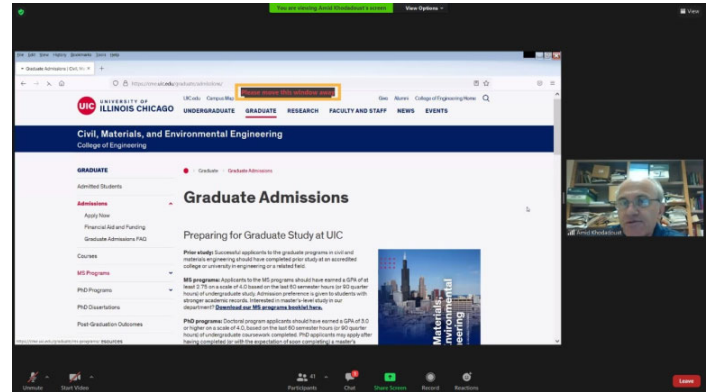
You are viewing Amid Khodadoust's screen View Options

View

File Edit View History Bookmarks Tools Help

Graduate Admissions | Civil, M... ×

https://cme.uic.edu/graduate/admissions/

Please move this window away

UIC UNIVERSITY OF ILLINOIS CHICAGO

UIC.edu Campus Map Give Alumni College of Engineering Home

UNDERGRADUATE GRADUATE RESEARCH FACULTY AND STAFF NEWS EVENTS

Civil, Materials, and Environmental Engineering
College of Engineering

GRADUATE
Admitted Students
Admissions
Apply Now
Financial Aid and Funding
Graduate Admissions FAQ
Courses
MS Programs
PhD Programs
PhD Dissertations
Post-Graduation Outcomes

Graduate > Graduate Admissions

Graduate Admissions

Preparing for Graduate Study at UIC

Prior study: Successful applicants to the graduate programs in civil and materials engineering should have completed prior study at an accredited college or university in engineering or a related field.

MS programs: Applicants to the MS programs should have earned a GPA of at least 2.75 on a scale of 4.0 based on the last 60 semester hours (or 90 quarter hours) of undergraduate study. Admission preference is given to students with stronger academic records. Interested in master's-level study in our department? Download our MS programs booklet here.

PhD programs: Doctoral program applicants should have earned a GPA of 3.0 or higher on a scale of 4.0, based on the last 60 semester hours (or 90 quarter hours) of undergraduate coursework completed. PhD applicants may apply after having completed (or with the expectation of soon completing) a master's

Materials, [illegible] ineering

https://cme.uic.edu/graduate/ms-programs/ resources

Amid Khodadoust

Unmute Start Video Participants 41 Chat Share Screen Record Reactions Leave